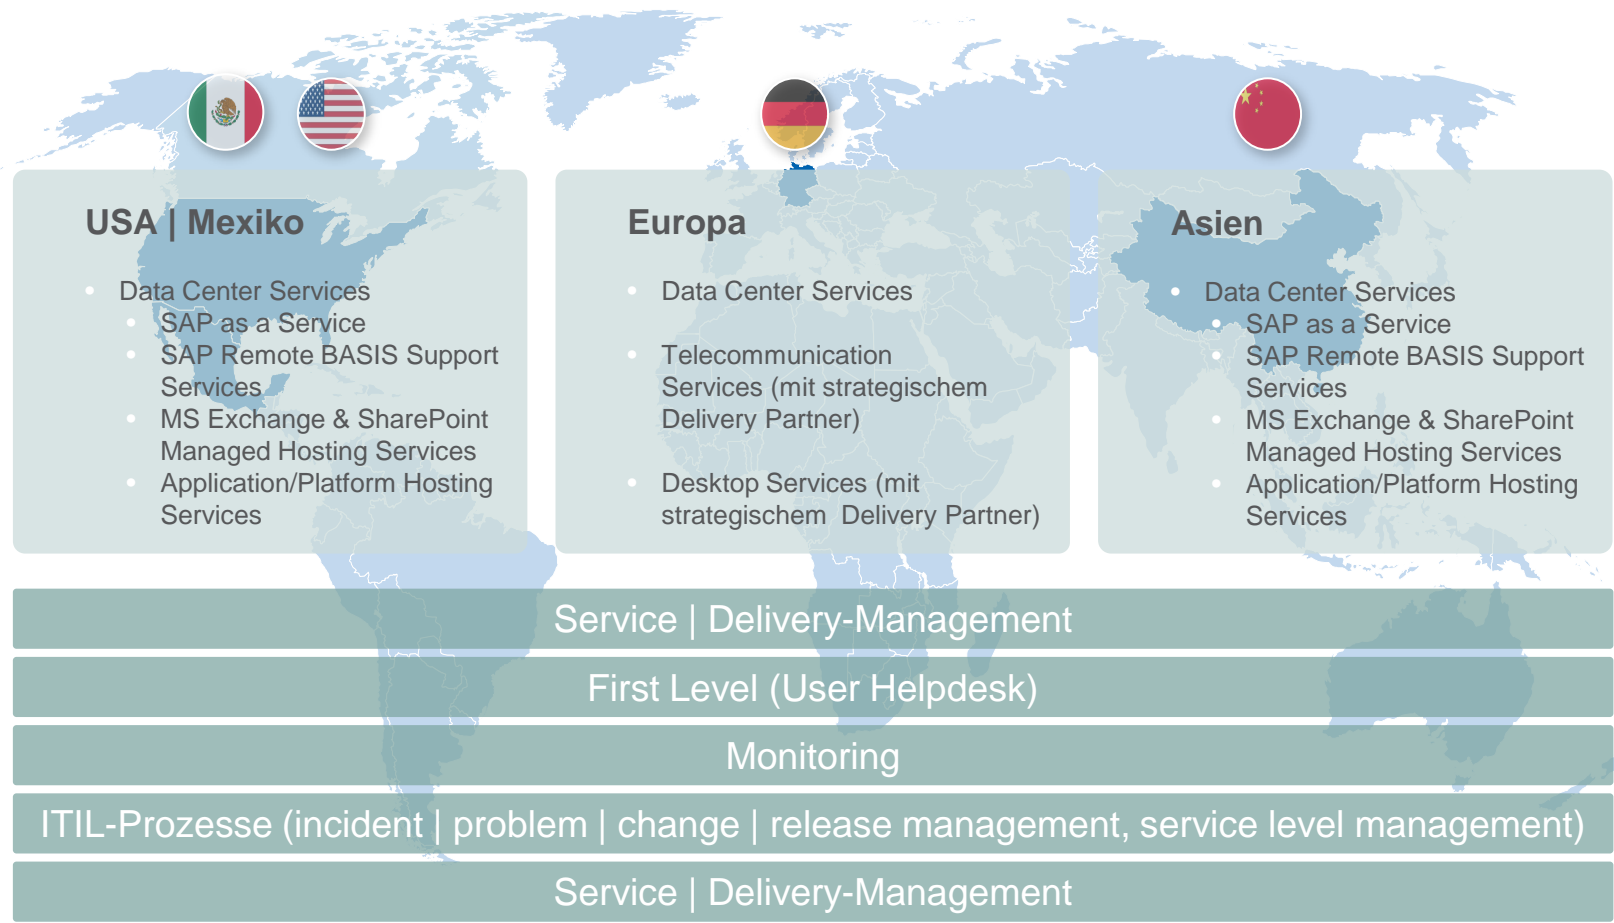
USA | Mexiko

- Data Center Services
  - SAP as a Service
  - SAP Remote BASIS Support Services
  - MS Exchange & SharePoint Managed Hosting Services
  - Application/Platform Hosting Services

Europa

- Data Center Services

- Telecommunication Services (mit strategischem Delivery Partner)

- Desktop Services (mit strategischem Delivery Partner)

Asien

- Data Center Services
  - SAP as a Service
  - SAP Remote BASIS Support Services
  - MS Exchange & SharePoint Managed Hosting Services
  - Application/Platform Hosting Services

Service | Delivery-Management

First Level (User Helpdesk)

Monitoring

ITIL-Prozesse (incident | problem | change | release management, service level management)

Service | Delivery-Management